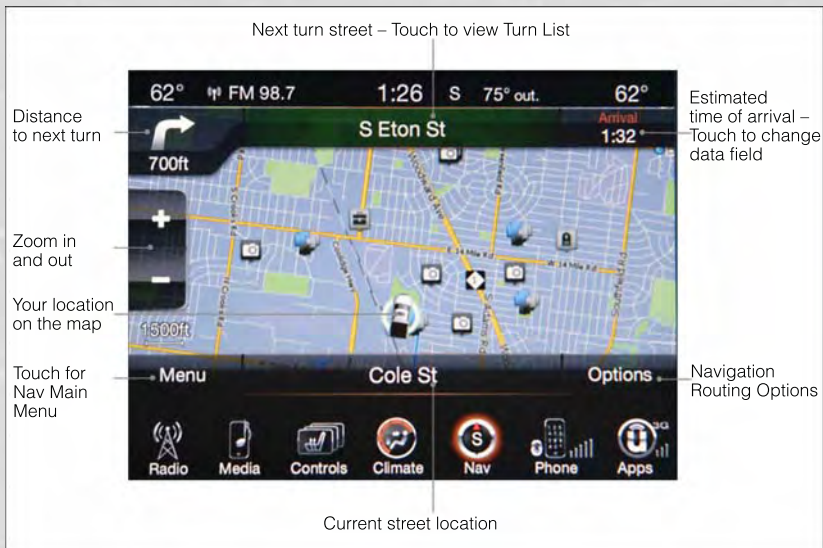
Next turn street – Touch to view Turn List

62° FM 98.7 1:26 S 75° out. 62°

Distance to next turn

700ft

S Eton St

Arrival 1:32

Estimated time of arrival – Touch to change data field

Zoom in and out

+

–

Your location on the map

1500ft

Touch for Nav Main Menu

Menu

Cole St

Options

Navigation Routing Options

Radio Media Controls Climate Nav Phone Apps

Current street location